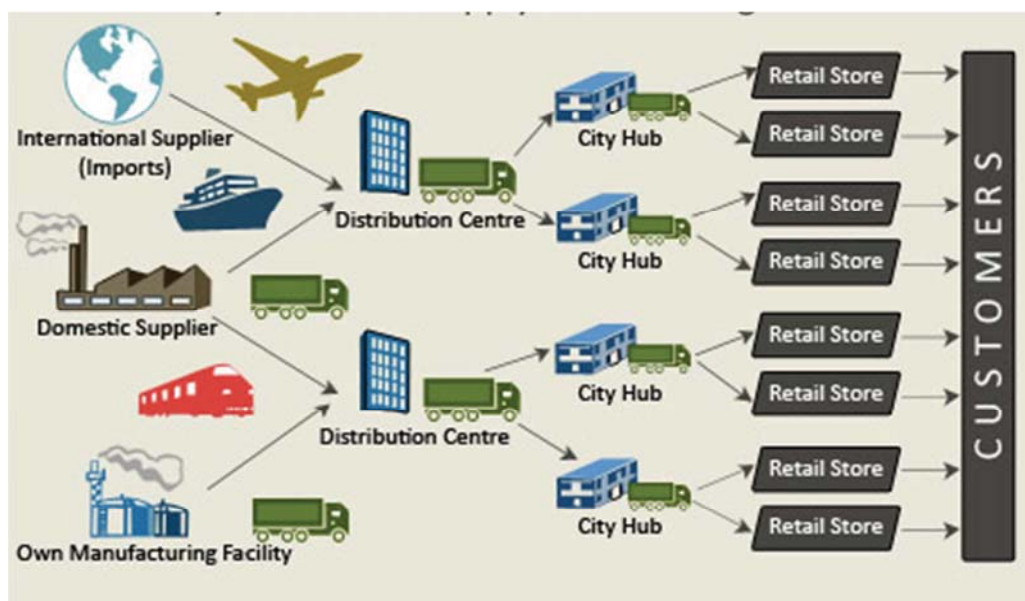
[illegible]

International Supplier (Imports)

Domestic Supplier

Own Manufacturing Facility

Distribution Centre

Distribution Centre

City Hub

City Hub

City Hub

City Hub

Retail Store

Retail Store

Retail Store

Retail Store

Retail Store

Retail Store

Retail Store

Retail Store

CUSTOMERS